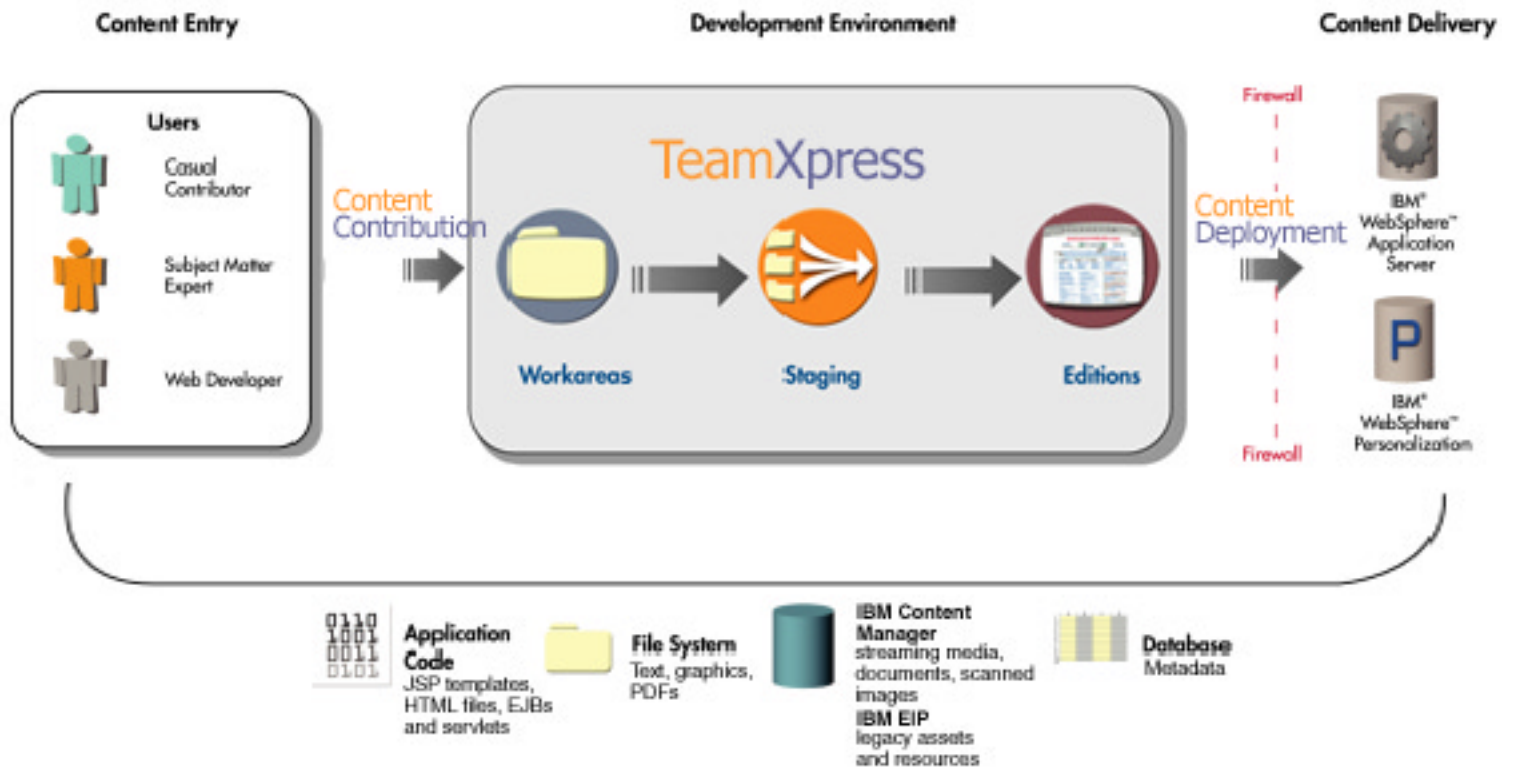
Content Entry

Development Environment

Content Delivery

Users

Casual Contributor

Subject Matter Expert

Web Developer

Content Contribution

TeamXpress

Workareas

Staging

Editions

Content Deployment

Firewall

Firewall

IBM® WebSphere™ Application Server

P

IBM® WebSphere™ Personalization

0110
1001
0011
0101

Application Code
JSP templates, HTML files, EJBs and servlets

File System
Text, graphics, PDFs

IBM Content Manager
streaming media, documents, scanned images

IBM EIP
legacy assets and resources

Database
Metadata